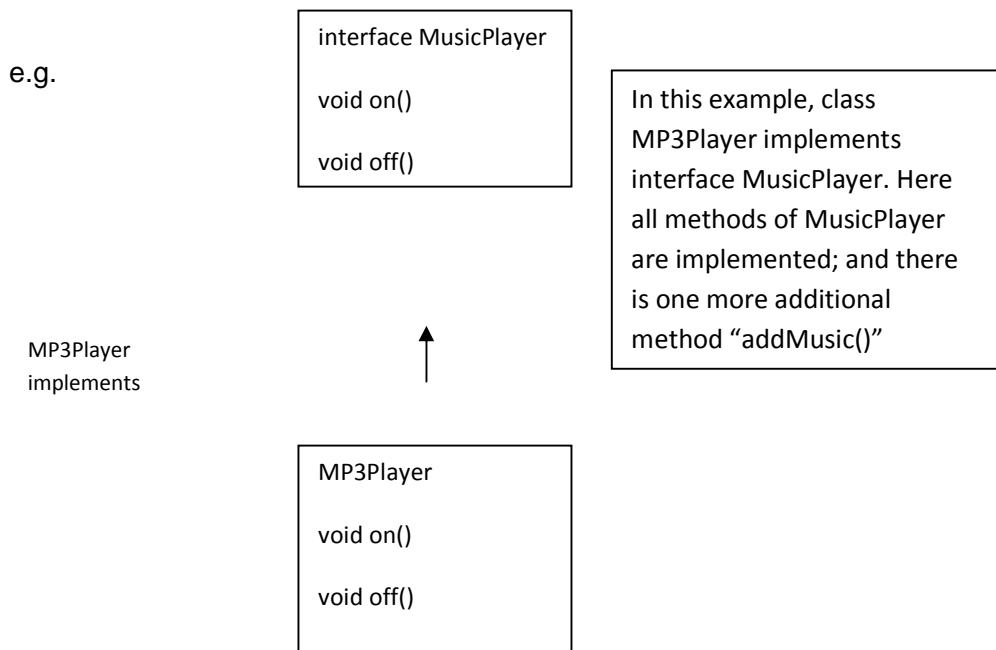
e.g.

interface MusicPlayer

void on()

void off()

In this example, class MP3Player implements interface MusicPlayer. Here all methods of MusicPlayer are implemented; and there is one more additional method “addMusic()”

MP3Player implements

MP3Player

void on()

void off()